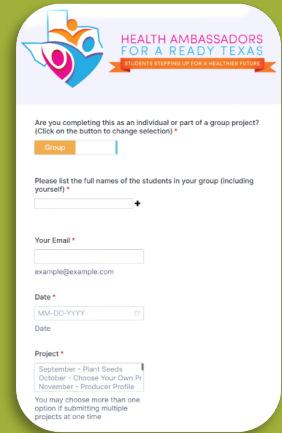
HEALTH AMBASSADORS FOR A READY TEXAS

STUDENTS STEPPING UP FOR A HEALTHIER FUTURE

Are you completing this as an individual or part of a group project? (Click on the button to change selection) *

Group

Please list the full names of the students in your group (including yourself) *

+

Your Email *

example@example.com

Date *

MM-DD-YYYY

Date

Project *

September - Plant Seeds
October - Choose Your Own P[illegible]
November - Producer Profile

You may choose more than one option if submitting multiple projects at one time